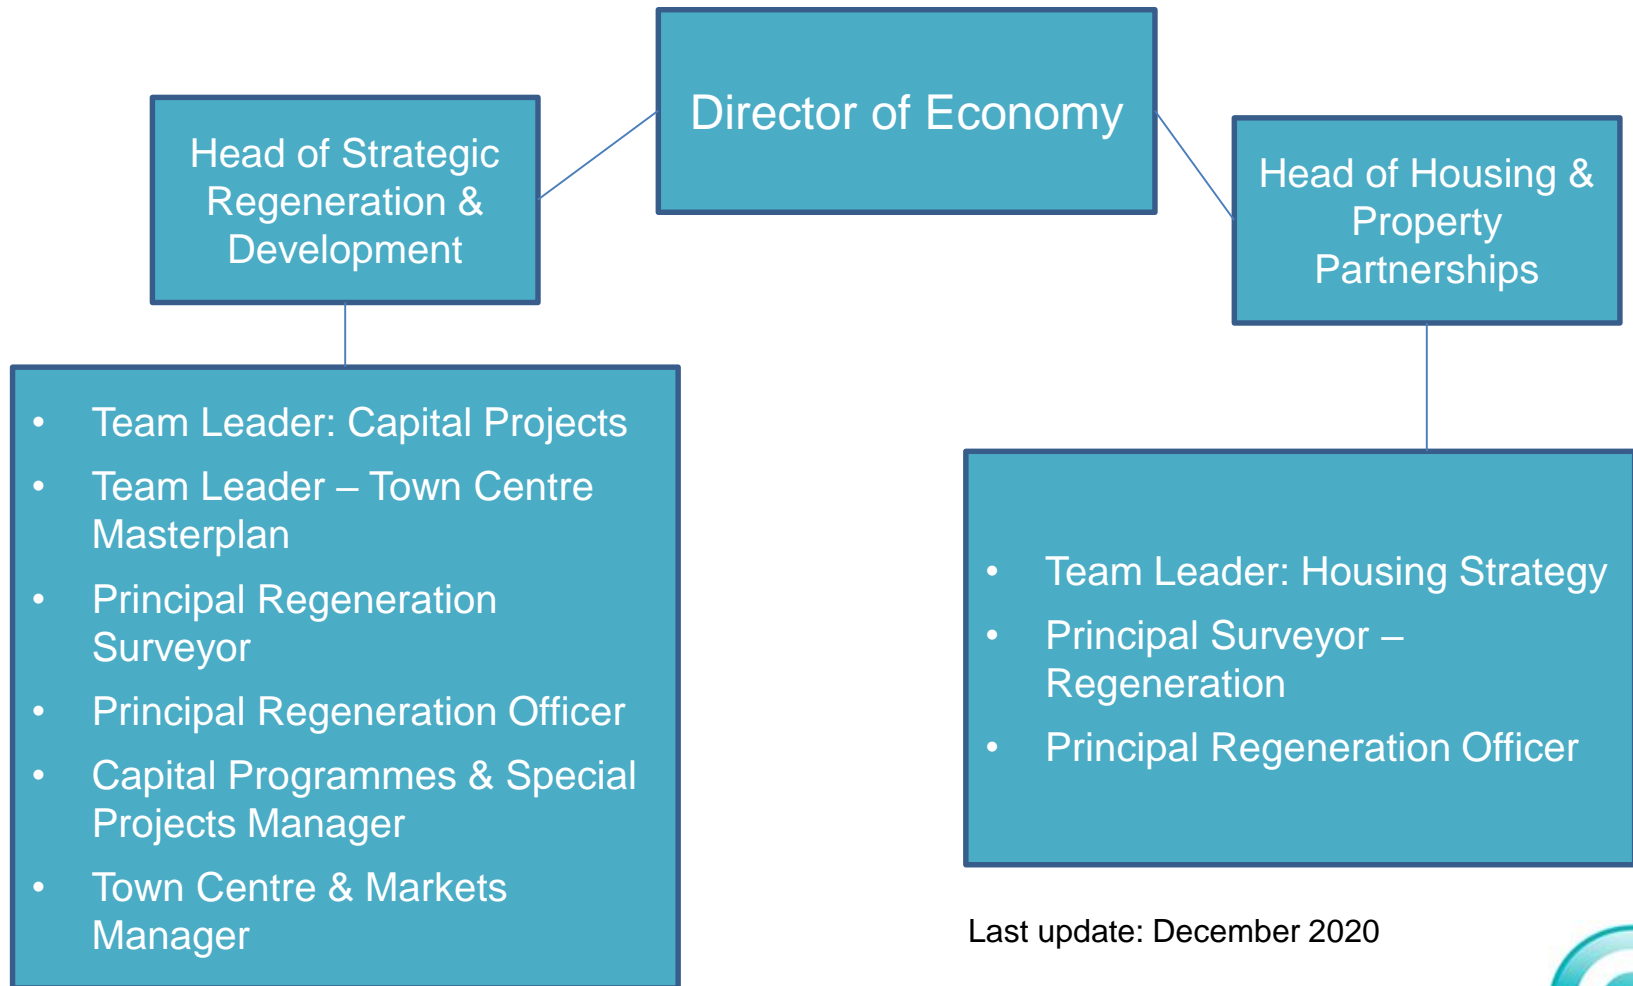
Director of Economy

Head of Strategic Regeneration & Development

Head of Housing & Property Partnerships

- Team Leader: Capital Projects
- Team Leader – Town Centre Masterplan
- Principal Regeneration Surveyor
- Principal Regeneration Officer
- Capital Programmes & Special Projects Manager
- Town Centre & Markets Manager

- Team Leader: Housing Strategy
- Principal Surveyor – Regeneration
- Principal Regeneration Officer

Last update: December 2020